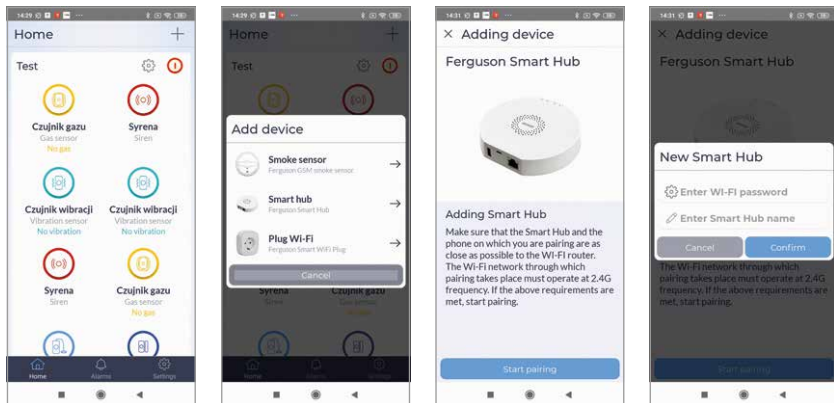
14:29

Home

Test

Czujnik gazu
Gas sensor
No gas

Syrena
Siren

Czujnik wibracji
Vibration sensor
No vibration

Czujnik wibracji
Vibration sensor
No vibration

Syrena
Siren

Czujnik gazu
Gas sensor
No gas

Home Alarms Settings

14:29

Home

Test

Add device

Smoke sensor
Ferguson GSM smoke sensor

Smart hub
Ferguson Smart Hub

Plug Wi-Fi
Ferguson Smart WiFi Plug

Cancel

Syrena
Siren

Czujnik gazu
Gas sensor
No gas

Home Alarms Settings

14:31

× Adding device

Ferguson Smart Hub

Adding Smart Hub

Make sure that the Smart Hub and the phone on which you are pairing are as close as possible to the WI-FI router. The Wi-Fi network through which pairing takes place must operate at 2.4G frequency. If the above requirements are met, start pairing.

Start pairing

14:31

× Adding device

Ferguson Smart Hub

New Smart Hub

Enter WI-FI password

Enter Smart Hub name

Cancel

Confirm

The Wi-Fi network through which pairing takes place must operate at 2.4G frequency. If the above requirements are met, start pairing.

Start pairing